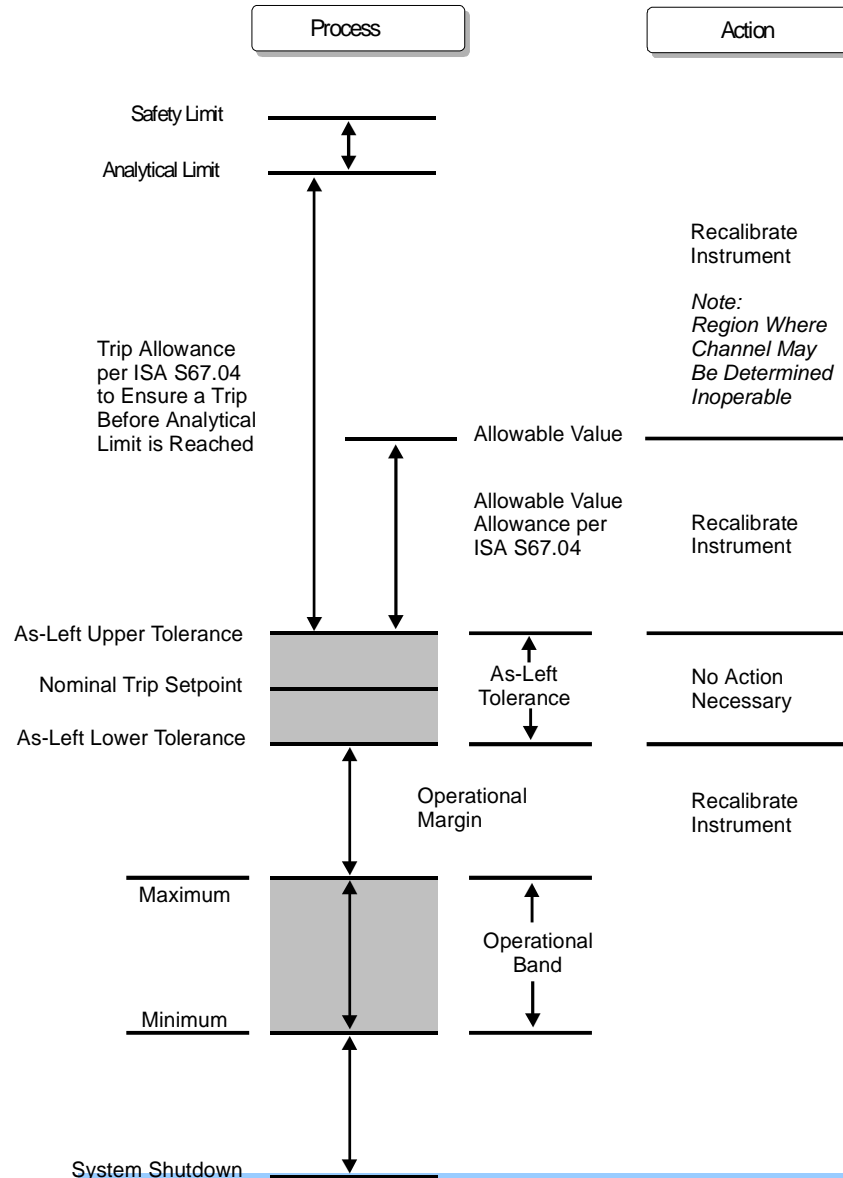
Process

Action

Safety Limit

Analytical Limit

Recalibrate Instrument

*Note: Region Where Channel May Be Determined Inoperable*

Trip Allowance per ISA S67.04 to Ensure a Trip Before Analytical Limit is Reached

Allowable Value

Allowable Value Allowance per ISA S67.04

Recalibrate Instrument

As-Left Upper Tolerance

Nominal Trip Setpoint

As-Left Lower Tolerance

As-Left Tolerance

No Action Necessary

Operational Margin

Recalibrate Instrument

Maximum

Operational Band

Minimum

System Shutdown